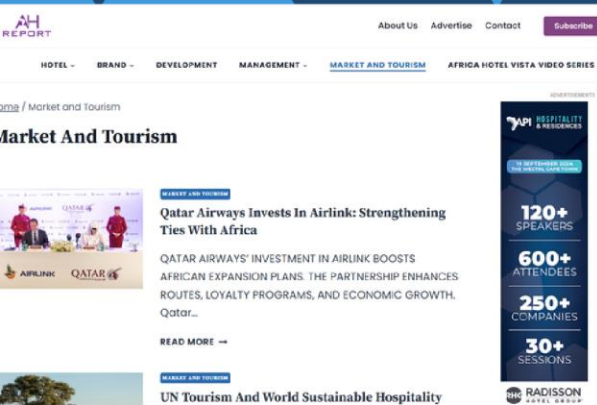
AH REPORT

About Us Advertise Contact Subscribe

HOTEL ⌄ BRAND ⌄ DEVELOPMENT MANAGEMENT ⌄ MARKET AND TOURISM AFRICA HOTEL VISTA VIDEO SERIES

ome / Market and Tourism

Market And Tourism

AIRLINK QATAR

MARKET AND TOURISM

Qatar Airways Invests In Airlink: Strengthening Ties With Africa

QATAR AIRWAYS' INVESTMENT IN AIRLINK BOOSTS AFRICAN EXPANSION PLANS. THE PARTNERSHIP ENHANCES ROUTES, LOYALTY PROGRAMS, AND ECONOMIC GROWTH. Qatar...

READ MORE →

MARKET AND TOURISM

UN Tourism And World Sustainable Hospitality

ADVERTISEMENT

API HOSPITALITY & RESIDENCES

11 SEPTEMBER 2024 THE WESTIN, CAPE TOWN

120+ SPEAKERS

600+ ATTENDEES

250+ COMPANIES

30+ SESSIONS

RADISSON HOTEL GROUP